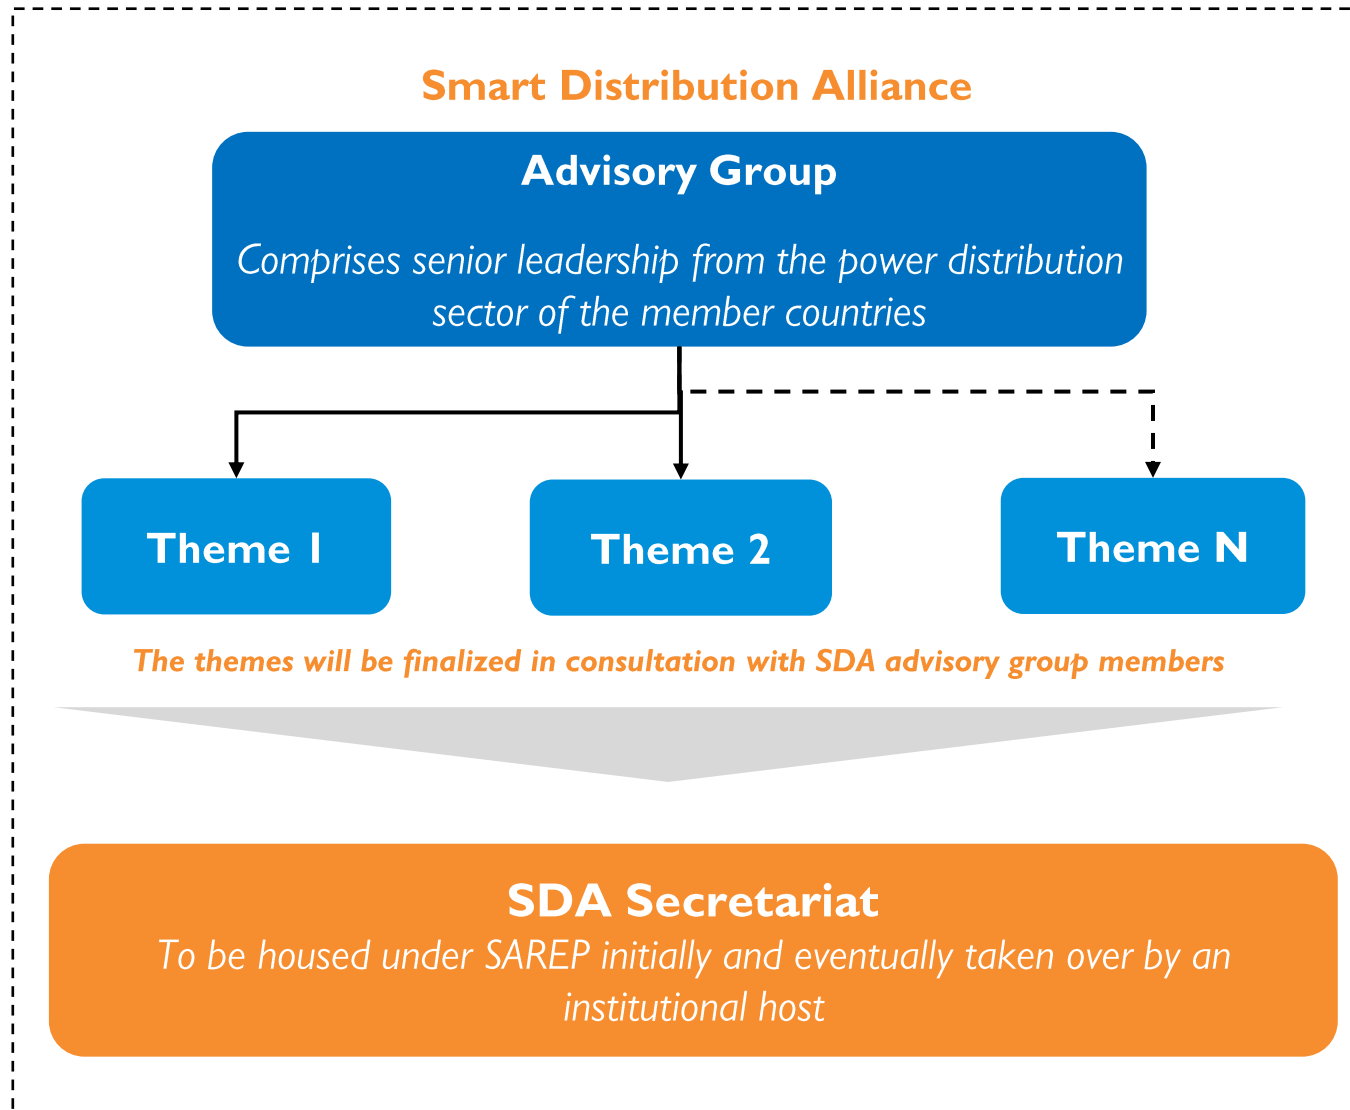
Smart Distribution Alliance

Advisory Group

Comprises senior leadership from the power distribution sector of the member countries

Theme 1

Theme 2

Theme N

The themes will be finalized in consultation with SDA advisory group members

SDA Secretariat

To be housed under SAREP initially and eventually taken over by an institutional host